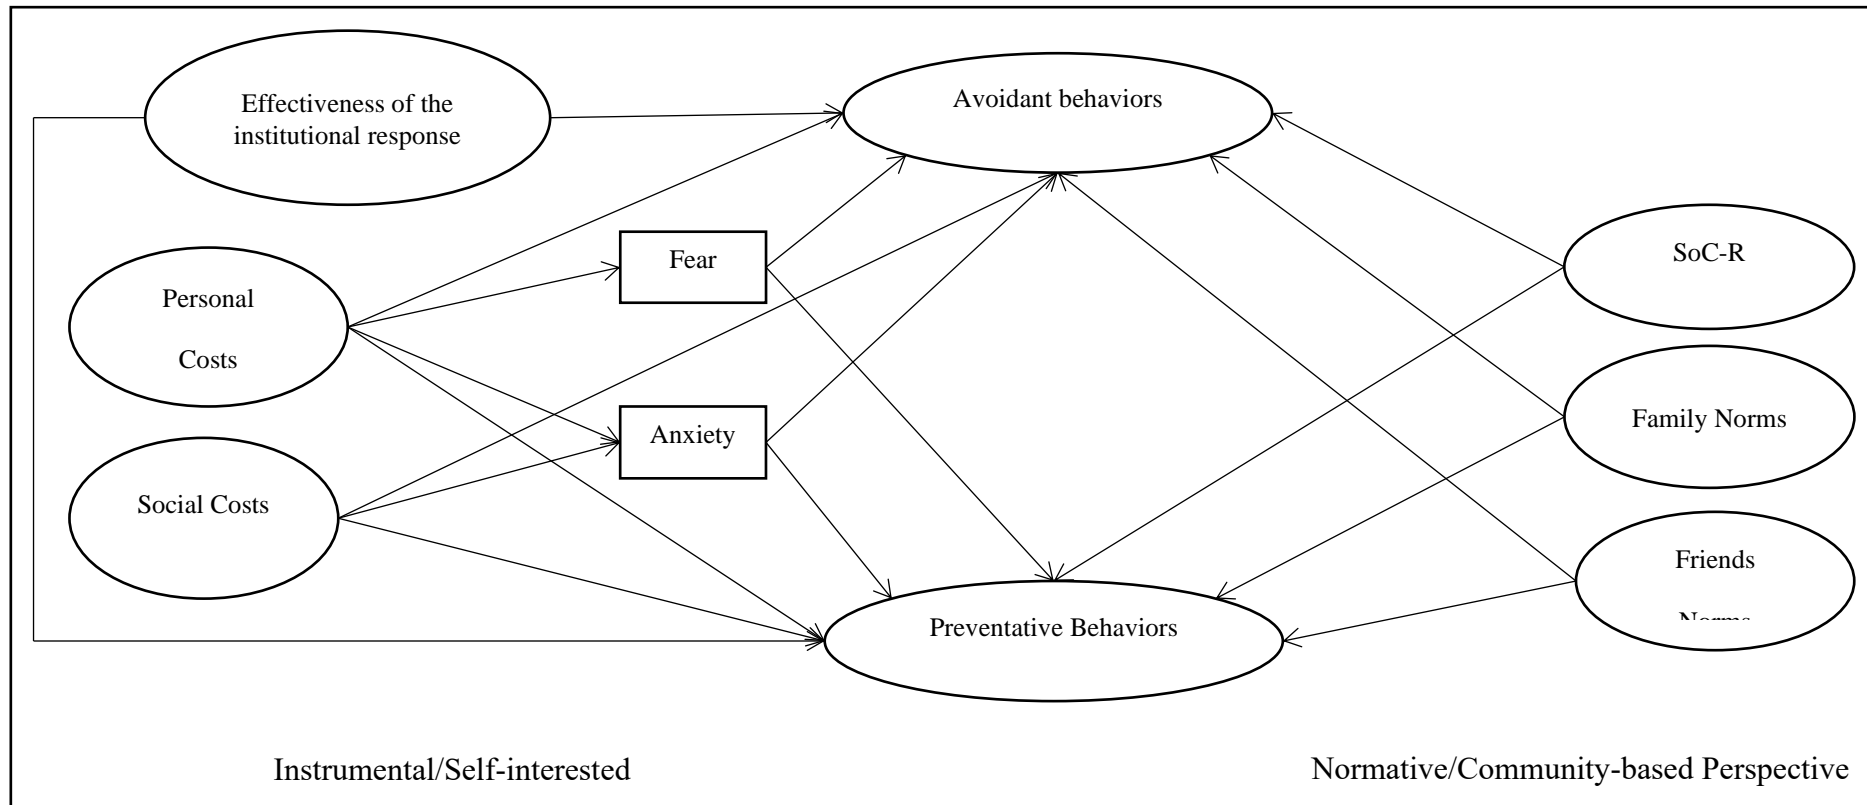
Effectiveness of the institutional response

Avoidant behaviors

Fear

Personal Costs

SoC-R

Anxiety

Family Norms

Social Costs

Friends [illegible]

Preventative Behaviors

Instrumental/Self-interested

Normative/Community-based Perspective